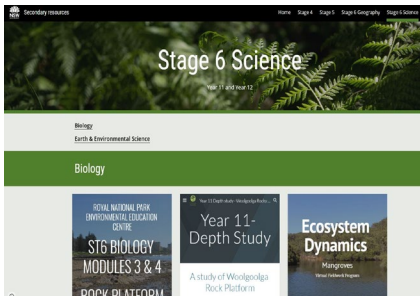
NSW Secondary resources

Home Stage 4 Stage 5 Stage 6 Geography Stage 6 Science

Stage 6 Science

Year 11 and Year 12

Biology
Earth & Environmental Science

Biology

ROYAL NATIONAL PARK ENVIRONMENTAL EDUCATION CENTRE

ST6 BIOLOGY MODULES 3 & 4

ROCK PLATFORM

Year 11 Depth Study - Woolgoolga Rock...

Year 11- Depth Study

A study of Woolgoolga Rock Platform

Ecosystem Dynamics

Mangroves

Virtual Fieldwork Program